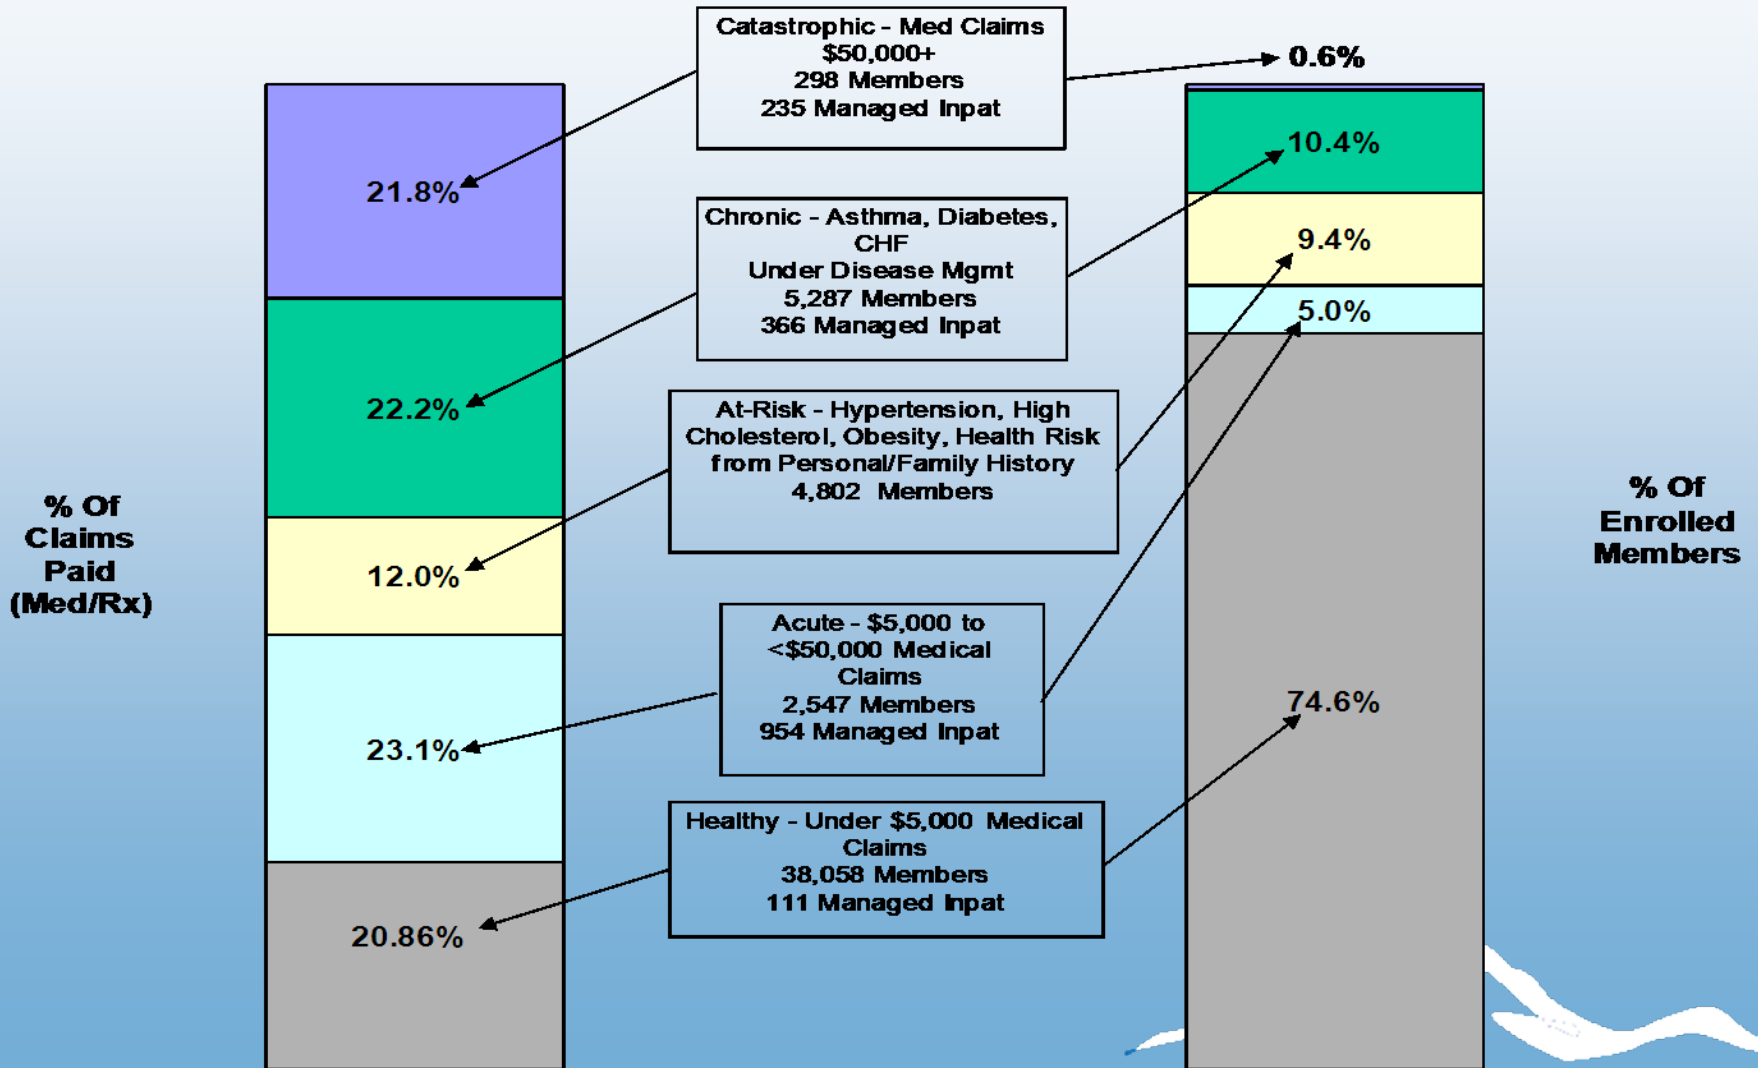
% Of Claims Paid (Med/Rx)

21.8%

22.2%

12.0%

23.1%

20.86%

Catastrophic - Med Claims
$50,000+
298 Members
235 Managed Inpat

Chronic - Asthma, Diabetes, CHF
Under Disease Mgmt
5,287 Members
366 Managed Inpat

At-Risk - Hypertension, High Cholesterol, Obesity, Health Risk from Personal/Family History
4,802 Members

Acute - $5,000 to <$50,000 Medical Claims
2,547 Members
954 Managed Inpat

Healthy - Under $5,000 Medical Claims
38,058 Members
111 Managed Inpat

0.6%

10.4%

9.4%

5.0%

74.6%

% Of Enrolled Members